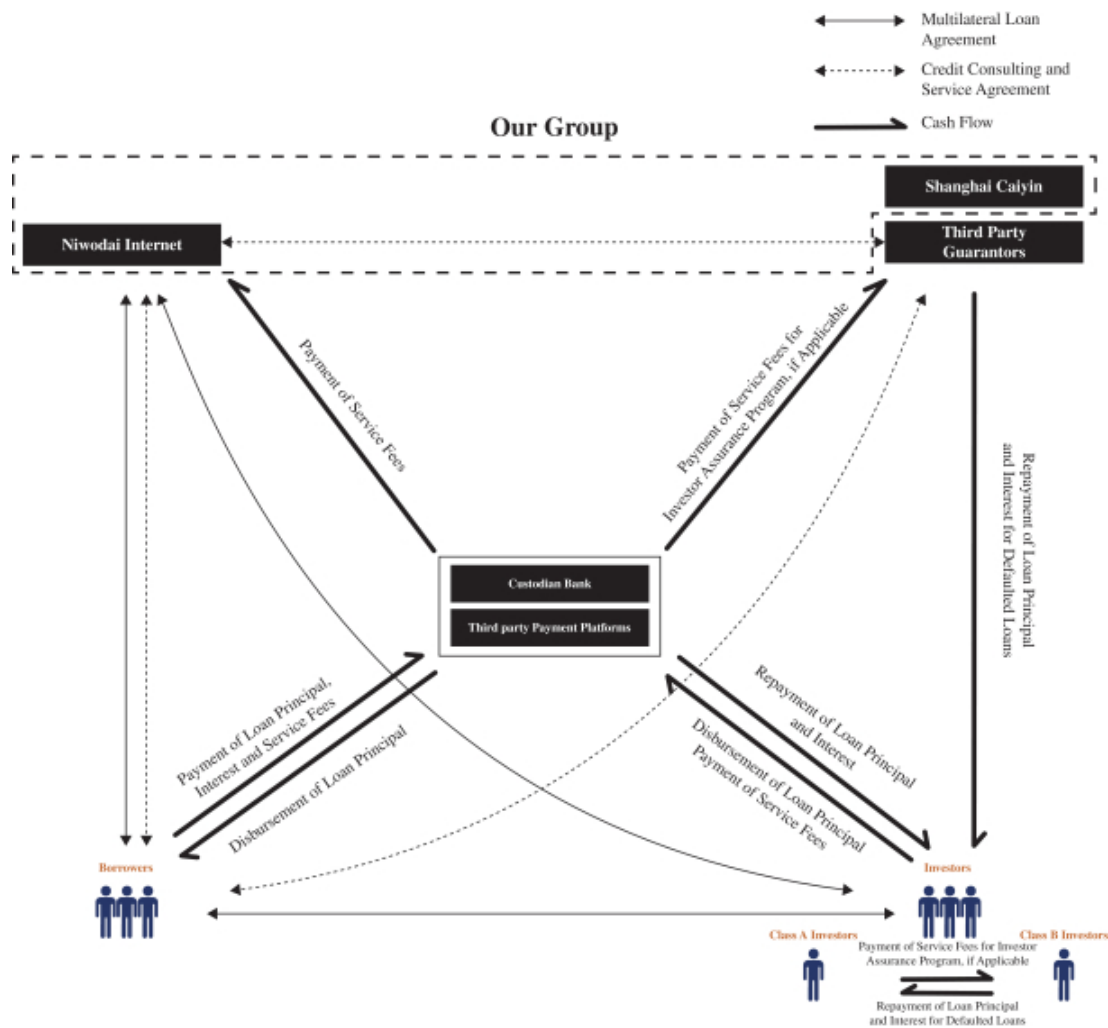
Multilateral Loan Agreement

Credit Consulting and Service Agreement

Cash Flow

Our Group

Shanghai Caiyin

Niwodai Internet

Third Party Guarantors

Payment of Service Fees

Payment of Service Fees for Investor Assurance Program, if Applicable

Repayment of Loan Principal and Interest for Defaulted Loans

Custodian Bank

Third party Payment Platforms

Payment of Loan Principal, Interest and Service Fees

Disbursement of Loan Principal

Repayment of Loan Principal and Interest

Disbursement of Loan Principal Payment of Service Fees

Borrowers

Investors

Class A Investors

Class B Investors

Payment of Service Fees for Investor Assurance Program, if Applicable

Repayment of Loan Principal and Interest for Defaulted Loans